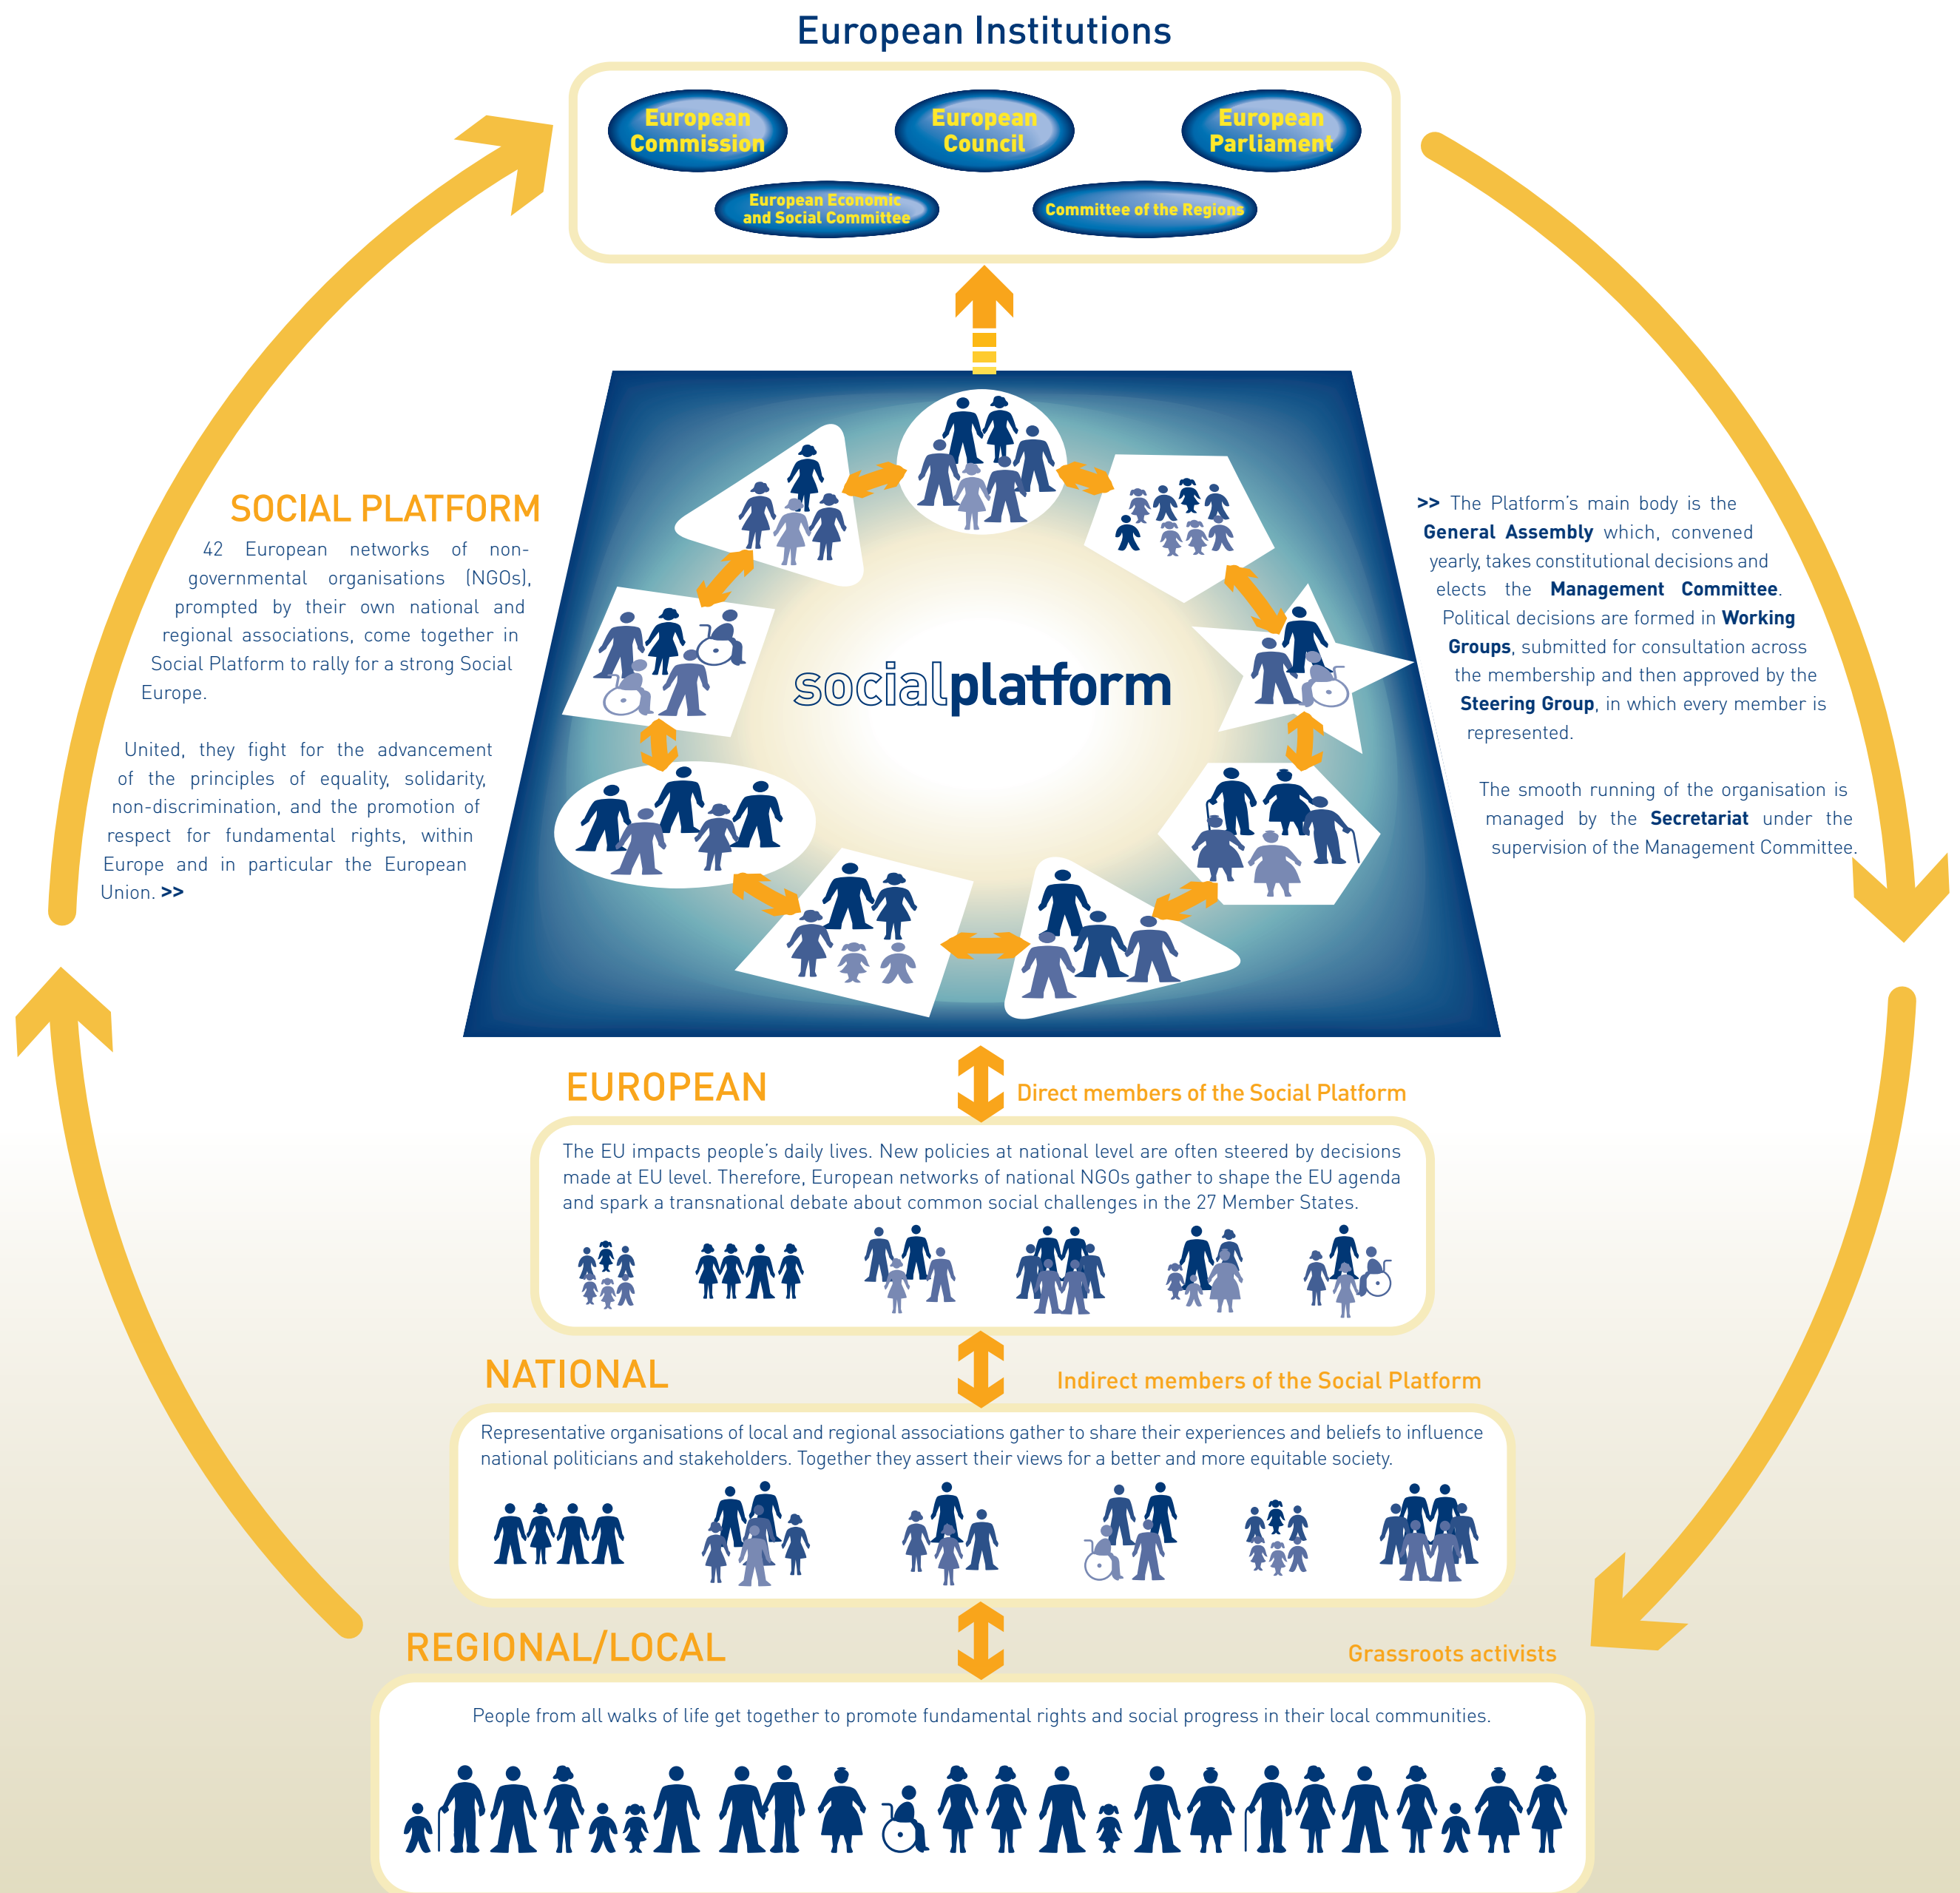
European Institutions

European Commission

European Council

European Parliament

European Economic and Social Committee

Committee of the Regions

SOCIAL PLATFORM

42 European networks of non-governmental organisations (NGOs), prompted by their own national and regional associations, come together in Social Platform to rally for a strong Social Europe.

United, they fight for the advancement of the principles of equality, solidarity, non-discrimination, and the promotion of respect for fundamental rights, within Europe and in particular the European Union. >>

socialplatform

>> The Platform's main body is the **General Assembly** which, convened yearly, takes constitutional decisions and elects the **Management Committee**. Political decisions are formed in **Working Groups**, submitted for consultation across the membership and then approved by the **Steering Group**, in which every member is represented.

The smooth running of the organisation is managed by the **Secretariat** under the supervision of the Management Committee.

EUROPEAN

Direct members of the Social Platform

The EU impacts people's daily lives. New policies at national level are often steered by decisions made at EU level. Therefore, European networks of national NGOs gather to shape the EU agenda and spark a transnational debate about common social challenges in the 27 Member States.

NATIONAL

Indirect members of the Social Platform

Representative organisations of local and regional associations gather to share their experiences and beliefs to influence national politicians and stakeholders. Together they assert their views for a better and more equitable society.

REGIONAL/LOCAL

Grassroots activists

People from all walks of life get together to promote fundamental rights and social progress in their local communities.